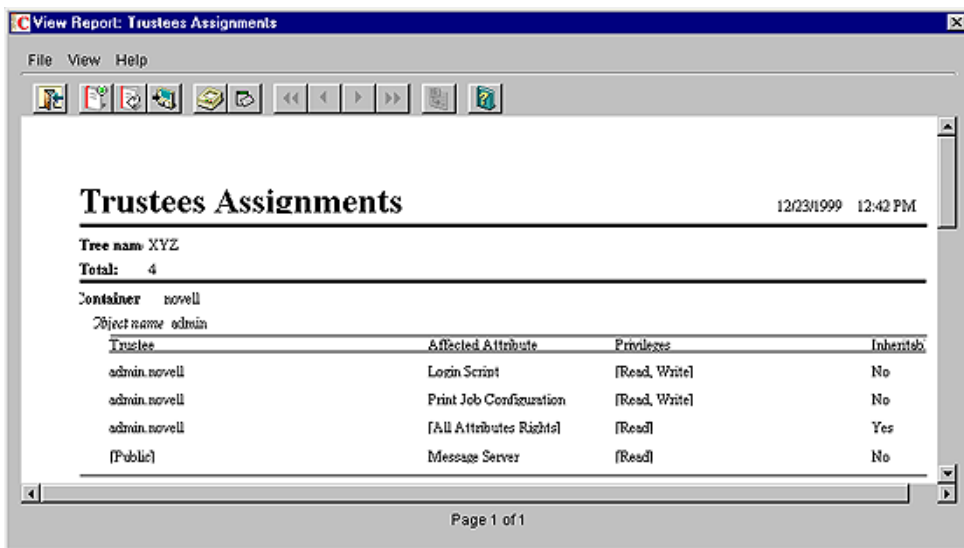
View Report: Trustees Assignments

File View Help

Trustees Assignments

12/23/1999 12:42 PM

Tree nam XYZ
Total: 4

Container novell

Object name admin

| Trustee | Affected Attribute | Privileges | Inheritab |
|---|---|---|---|
| admin.novell | Login Script | [Read, Write] | No |
| admin.novell | Print Job Configuration | [Read, Write] | No |
| admin.novell | [All Attributes Rights] | [Read] | Yes |
| [Public] | Message Server | [Read] | No |

Page 1 of 1